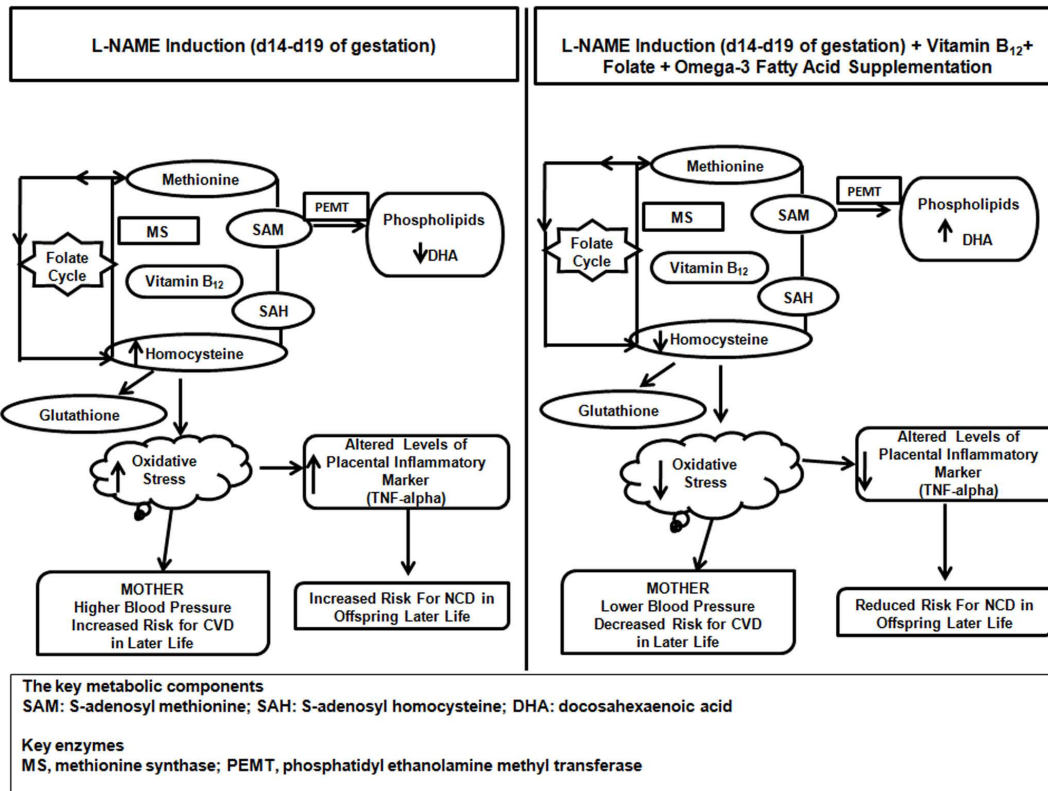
L-NAME Induction (d14-d19 of gestation)

Methionine

PEMT

Phospholipids

DHA

SAM

MS

Folate Cycle

Vitamin $B_{12}$

SAH

Homocysteine

Glutathione

Oxidative Stress

Altered Levels of Placental Inflammatory Marker (TNF-alpha)

MOTHER
Higher Blood Pressure
Increased Risk for CVD in Later Life

Increased Risk For NCD in Offspring Later Life

L-NAME Induction (d14-d19 of gestation) + Vitamin $B_{12}$+ Folate + Omega-3 Fatty Acid Supplementation

Methionine

PEMT

Phospholipids

DHA

SAM

MS

Folate Cycle

Vitamin $B_{12}$

SAH

Homocysteine

Glutathione

Oxidative Stress

Altered Levels of Placental Inflammatory Marker (TNF-alpha)

MOTHER
Lower Blood Pressure
Decreased Risk for CVD in Later Life

Reduced Risk For NCD in Offspring Later Life

The key metabolic components
SAM: S-adenosyl methionine; SAH: S-adenosyl homocysteine; DHA: docosahexaenoic acid

Key enzymes
MS, methionine synthase; PEMT, phosphatidyl ethanolamine methyl transferase